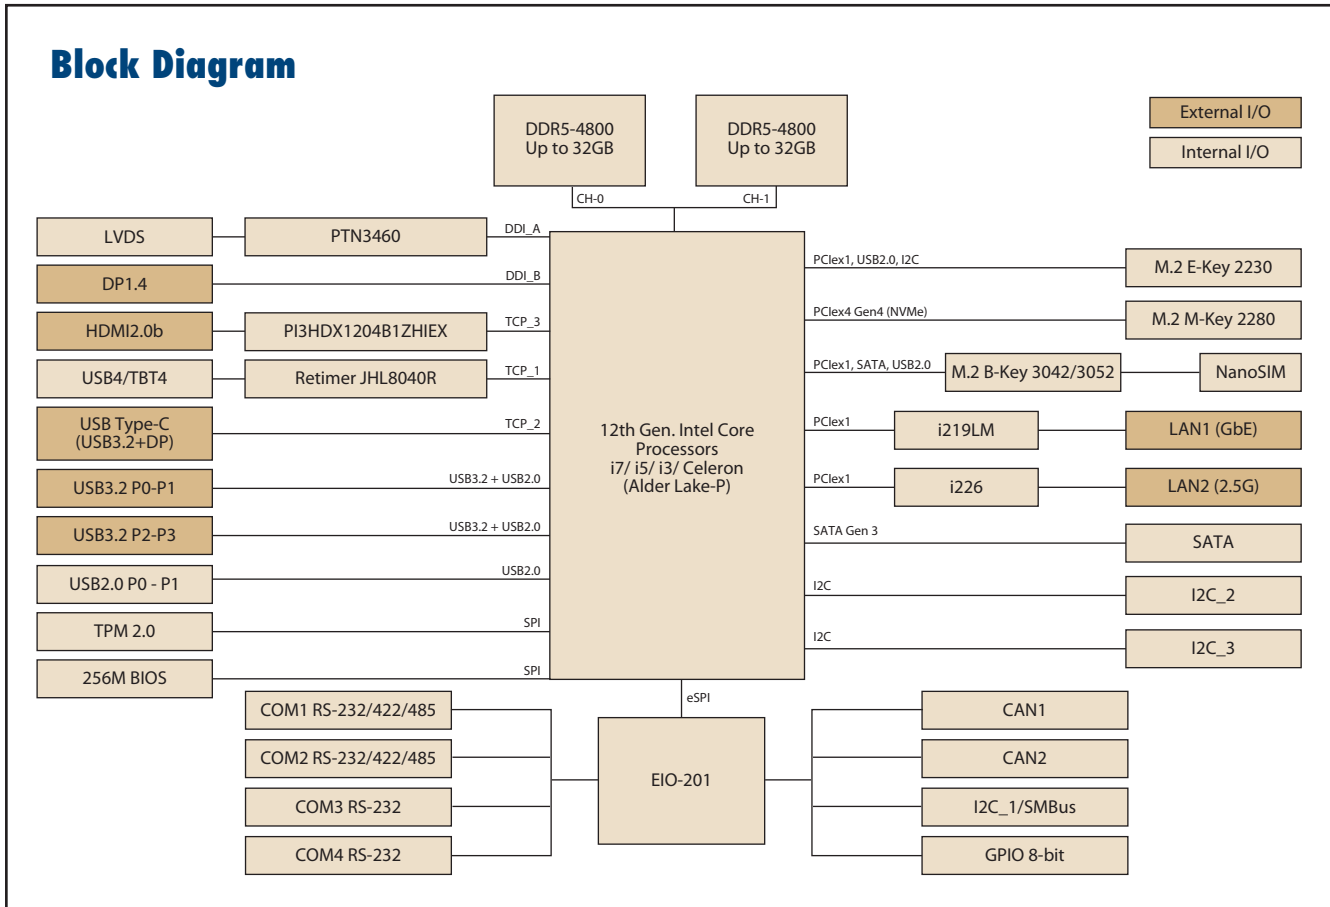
Block Diagram

DDR5-4800
Up to 32GB

DDR5-4800
Up to 32GB

External I/O

Internal I/O

CH-0

CH-1

LVDS

PTN3460

DDI_A

DP1.4

DDI_B

HDMI2.0b

PI3HDX1204B1ZHIEX

TCP_3

USB4/TBT4

Retimer JHL8040R

TCP_1

USB Type-C
(USB3.2+DP)

TCP_2

USB3.2 P0-P1

USB3.2 + USB2.0

USB3.2 P2-P3

USB3.2 + USB2.0

USB2.0 P0 - P1

USB2.0

TPM 2.0

SPI

256M BIOS

SPI

12th Gen. Intel Core
Processors
i7/ i5/ i3/ Celeron
(Alder Lake-P)

PCIex1, USB2.0, I2C

M.2 E-Key 2230

PCIex4 Gen4 (NVMe)

M.2 M-Key 2280

PCIex1, SATA, USB2.0

M.2 B-Key 3042/3052

NanoSIM

PCIex1

i219LM

LAN1 (GbE)

PCIex1

i226

LAN2 (2.5G)

SATA Gen 3

SATA

I2C

I2C_2

I2C

I2C_3

eSPI

COM1 RS-232/422/485

COM2 RS-232/422/485

COM3 RS-232

COM4 RS-232

EIO-201

CAN1

CAN2

I2C_1/SMBus

GPIO 8-bit